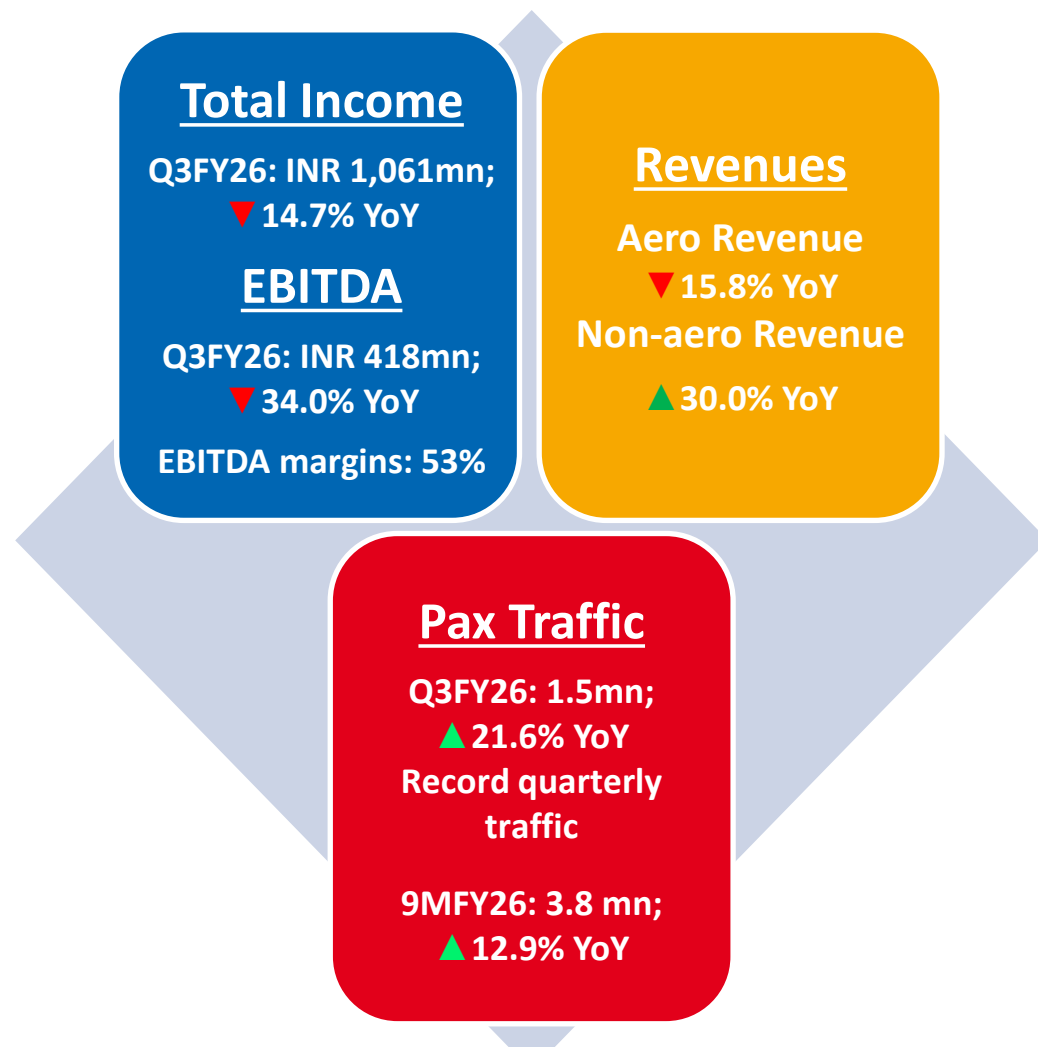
Total Income

Q3FY26: INR 1,061mn; ▼14.7% YoY

EBITDA

Q3FY26: INR 418mn; ▼34.0% YoY

EBITDA margins: 53%

Revenues

Aero Revenue ▼15.8% YoY

Non-aero Revenue

▲30.0% YoY

Pax Traffic

Q3FY26: 1.5mn; ▲21.6% YoY Record quarterly traffic

9MFY26: 3.8 mn; ▲12.9% YoY